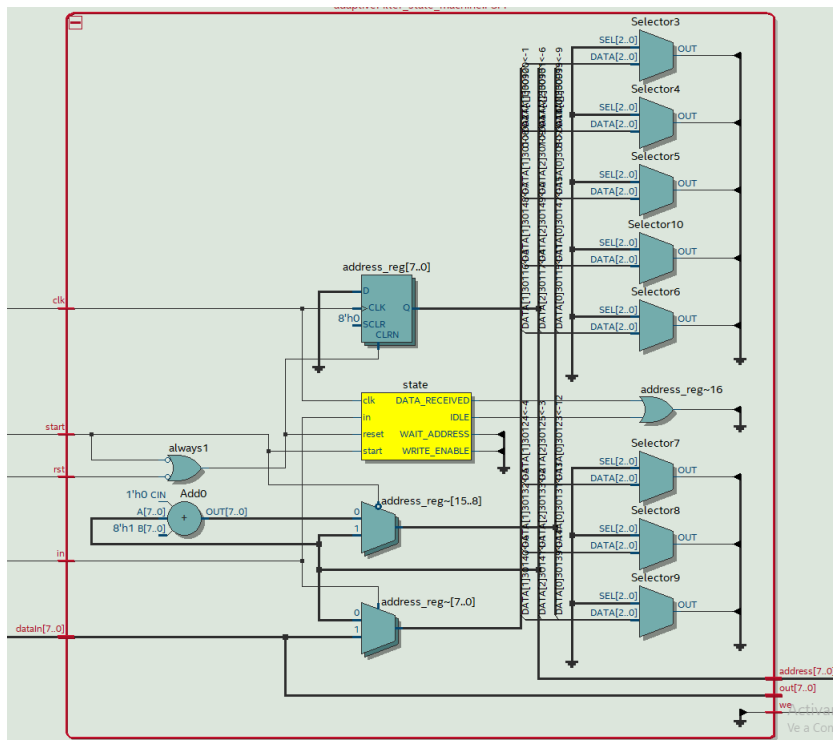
adaptiveFilter_state_machine:SPI

Selector3
SEL[2..0]
DATA[2..0]
OUT

Selector4
SEL[2..0]
DATA[2..0]
OUT

Selector5
SEL[2..0]
DATA[2..0]
OUT

Selector10
SEL[2..0]
DATA[2..0]
OUT

Selector6
SEL[2..0]
DATA[2..0]
OUT

address_reg[7..0]
D
CLK
Q
8'h0
SCLR
CLRN

clk

state
clk
DATA_RECEIVED
in
IDLE
reset
WAIT_ADDRESS
start
WRITE_ENABLE

address_reg~16

start
always1
rst

1'h0
CIN
Add0
A[7..0]
OUT[7..0]
8'h1
B[7..0]

address_reg~[15..8]
0
1

Selector7
SEL[2..0]
DATA[2..0]
OUT

Selector8
SEL[2..0]
DATA[2..0]
OUT

Selector9
SEL[2..0]
DATA[2..0]
OUT

in

address_reg~[7..0]
0
1

dataIn[7..0]

address[7..0]
out[7..0]
we

Activar
Ve a Con